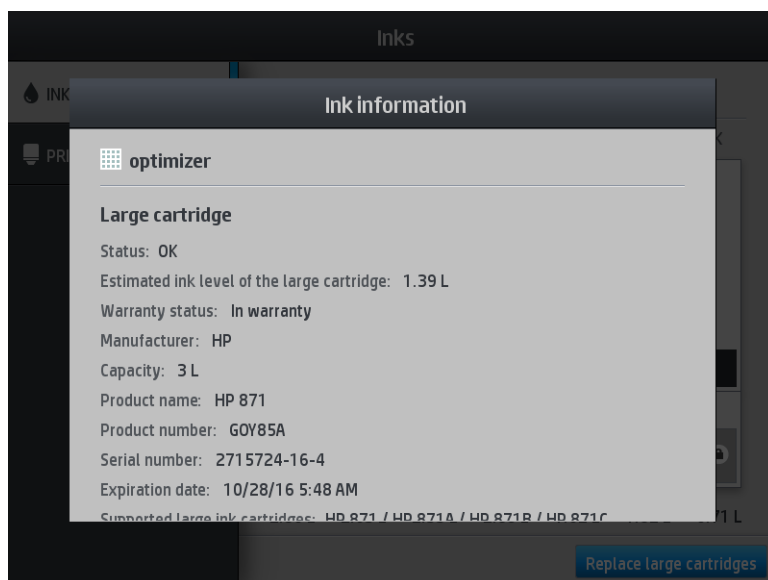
Inks

INK

PR

Ink information

optimizer

Large cartridge

Status: OK

Estimated ink level of the large cartridge: 1.39 L

Warranty status: In warranty

Manufacturer: HP

Capacity: 3 L

Product name: HP 871

Product number: G0Y85A

Serial number: 2715724-16-4

Expiration date: 10/28/16 5:48 AM

Supported large ink cartridges: HP 871 / HP 871A / HP 871B / HP 871C

71 L

Replace large cartridges